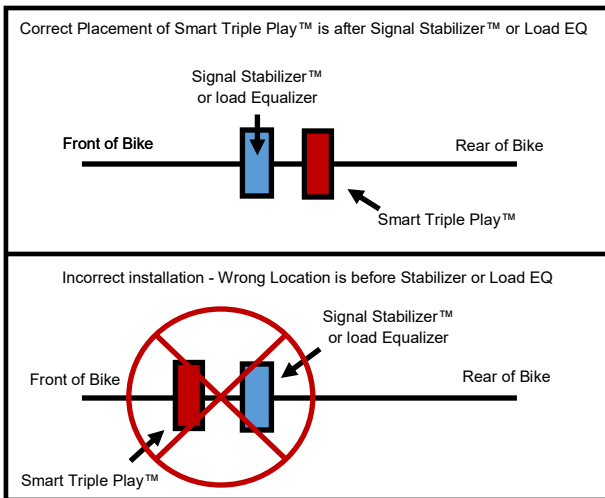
Correct Placement of Smart Triple Play™ is after Signal Stabilizer™ or Load EQ

Signal Stabilizer™ or load Equalizer

Front of Bike

Rear of Bike

Smart Triple Play™

Incorrect installation - Wrong Location is before Stabilizer or Load EQ

Signal Stabilizer™ or load Equalizer

Front of Bike

Rear of Bike

Smart Triple Play™